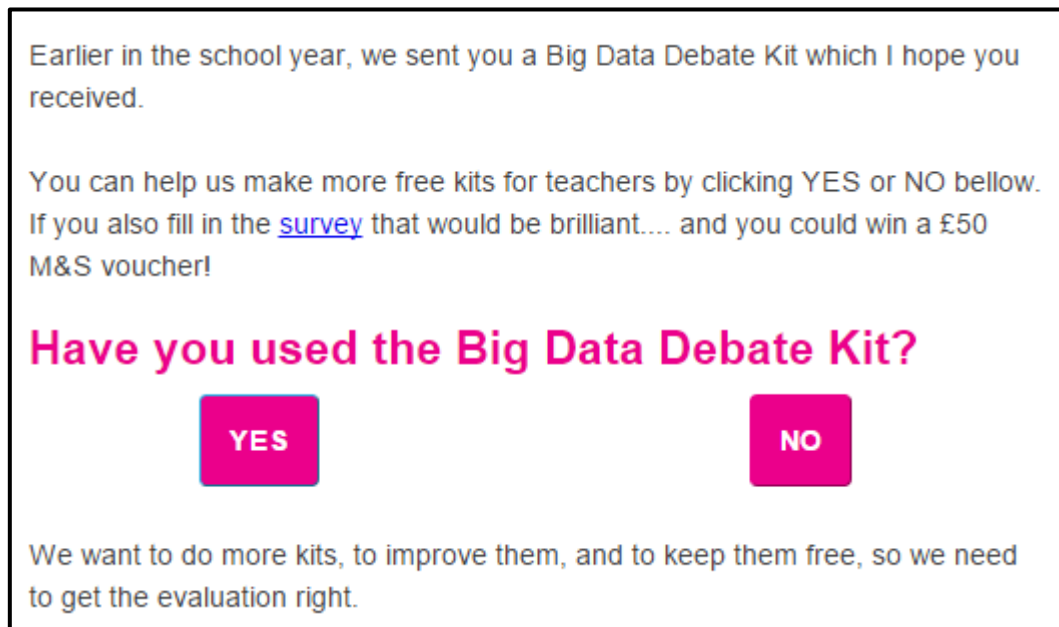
Earlier in the school year, we sent you a Big Data Debate Kit which I hope you received.

You can help us make more free kits for teachers by clicking YES or NO bellow. If you also fill in the survey that would be brilliant.... and you could win a £50 M&S voucher!

Have you used the Big Data Debate Kit?

YES

NO

We want to do more kits, to improve them, and to keep them free, so we need to get the evaluation right.